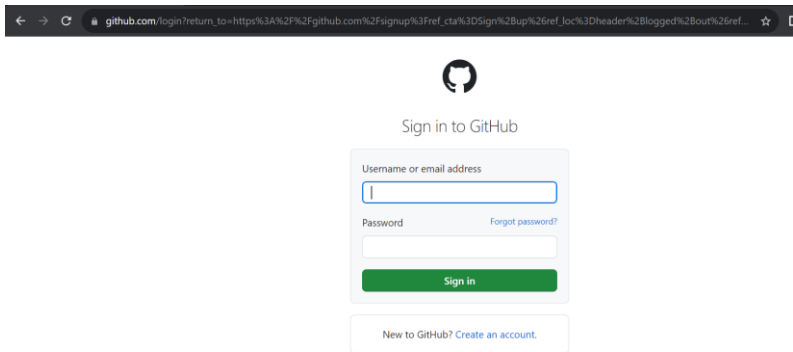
github.com/login?return_to=https%3A%2F%2Fgithub.com%2Fsignup%3Fref_cta%3DSign%2Bup%26ref_loc%3Dheader%2Blogged%2Bout%26ref...

Sign in to GitHub

Username or email address

Password

Forgot password?

Sign in

New to GitHub? Create an account.